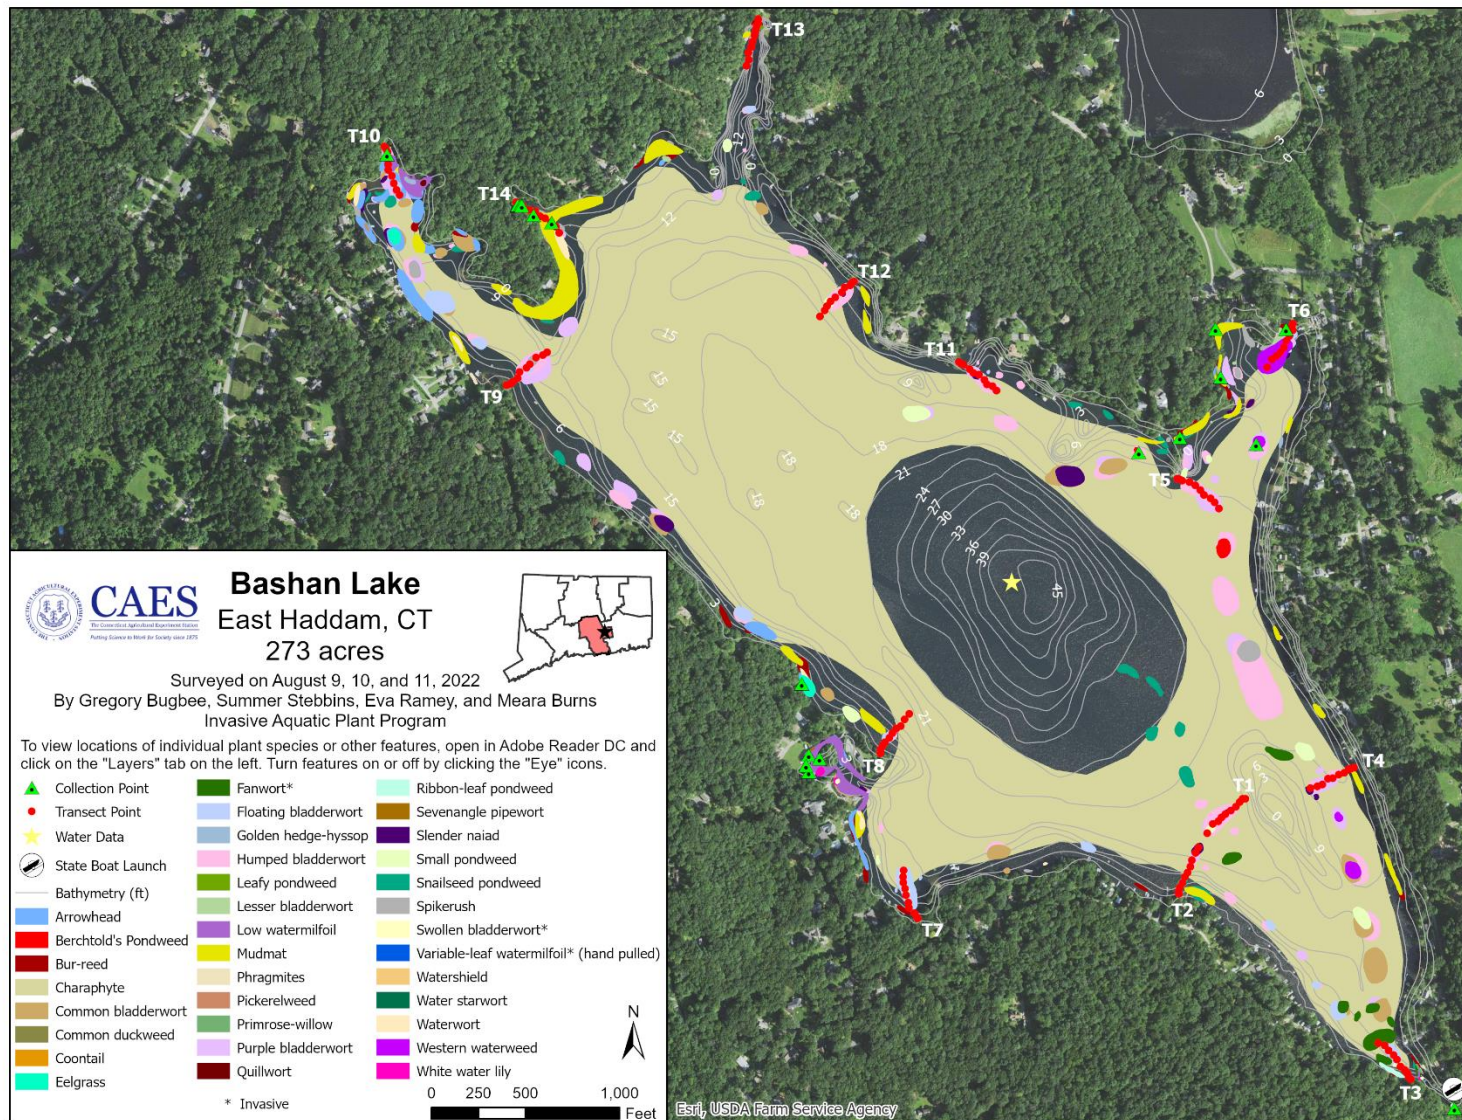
T13
T10
T14
T12
T11
T6
T9
T5
T4
T1
T8
T2
T7
T3

6
3
0
12
9
15
18
21
24
27
30
33
36
39
45

CAES
The Connecticut Agricultural Experiment Station
Putting Science to Work for Society since 1875

Bashan Lake
East Haddam, CT
273 acres

Surveyed on August 9, 10, and 11, 2022
By Gregory Bugbee, Summer Stebbins, Eva Ramey, and Meara Burns
Invasive Aquatic Plant Program

To view locations of individual plant species or other features, open in Adobe Reader DC and click on the "Layers" tab on the left. Turn features on or off by clicking the "Eye" icons.

Collection Point
Transect Point
Water Data
State Boat Launch
Bathymetry (ft)
Arrowhead
Berchtold's Pondweed
Bur-reed
Charaphyte
Common bladderwort
Common duckweed
Coontail
Eelgrass

Fanwort*
Floating bladderwort
Golden hedge-hyssop
Humped bladderwort
Leafy pondweed
Lesser bladderwort
Low watermilfoil
Mudmat
Phragmites
Pickerelweed
Primrose-willow
Purple bladderwort
Quillwort

Ribbon-leaf pondweed
Sevenangle pipewort
Slender naiad
Small pondweed
Snailseed pondweed
Spikerush
Swollen bladderwort*
Variable-leaf watermilfoil* (hand pulled)
Watershield
Water starwort
Waterwort
Western waterweed
White water lily

* Invasive

N

0 250 500 1,000
Feet

Esri, USDA Farm Service Agency